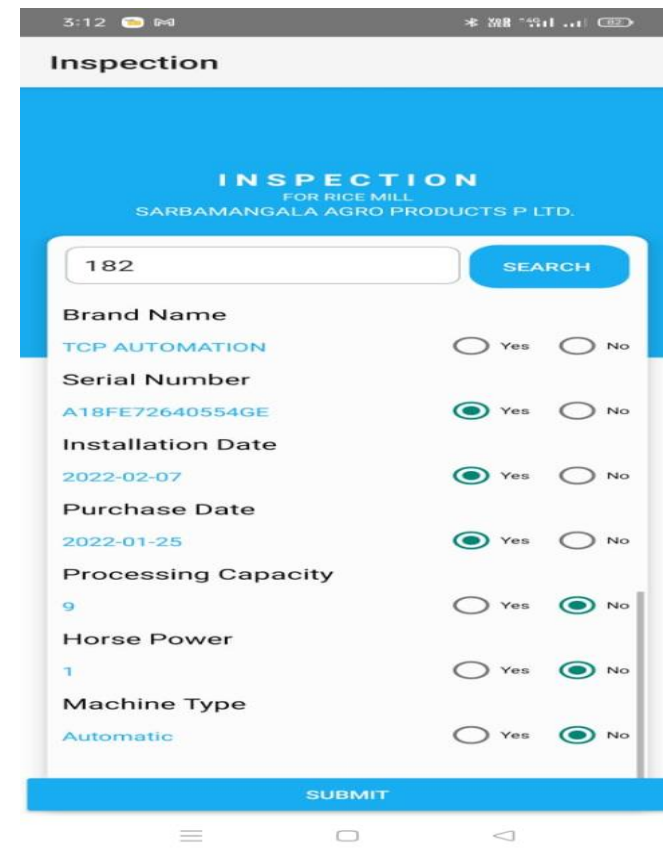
3:12

Inspection

INSPECTION
FOR RICE MILL
SARBAMANGALA AGRO PRODUCTS P LTD.

182

SEARCH

Brand Name
TCP AUTOMATION
Yes No

Serial Number
A18FE72640554GE
Yes No

Installation Date
2022-02-07
Yes No

Purchase Date
2022-01-25
Yes No

Processing Capacity
9
Yes No

Horse Power
1
Yes No

Machine Type
Automatic
Yes No

SUBMIT